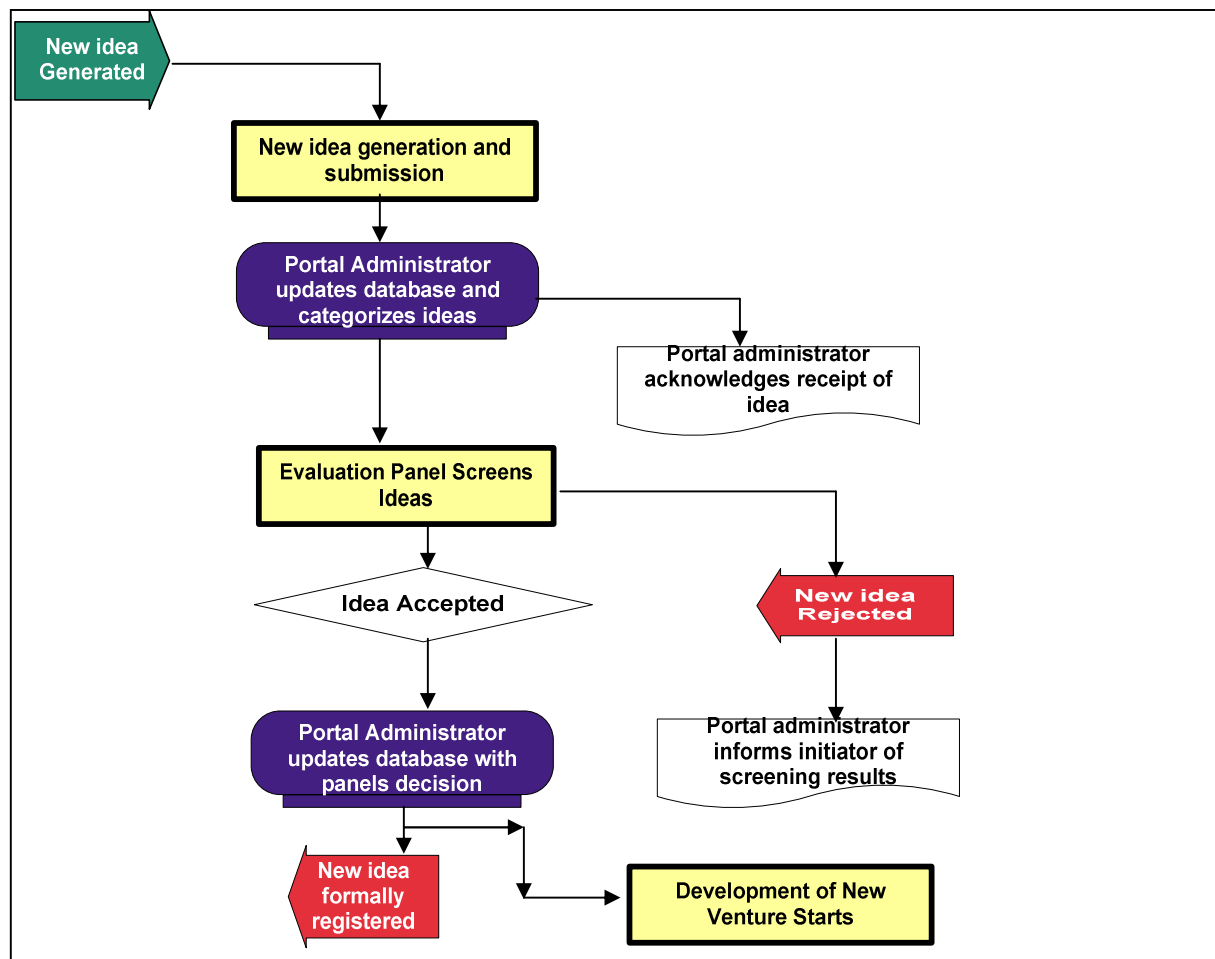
New idea Generated

New idea generation and submission

Portal Administrator updates database and categorizes ideas

Portal administrator acknowledges receipt of idea

Evaluation Panel Screens Ideas

Idea Accepted

New idea Rejected

Portal Administrator updates database with panels decision

Portal administrator informs initiator of screening results

New idea formally registered

Development of New Venture Starts